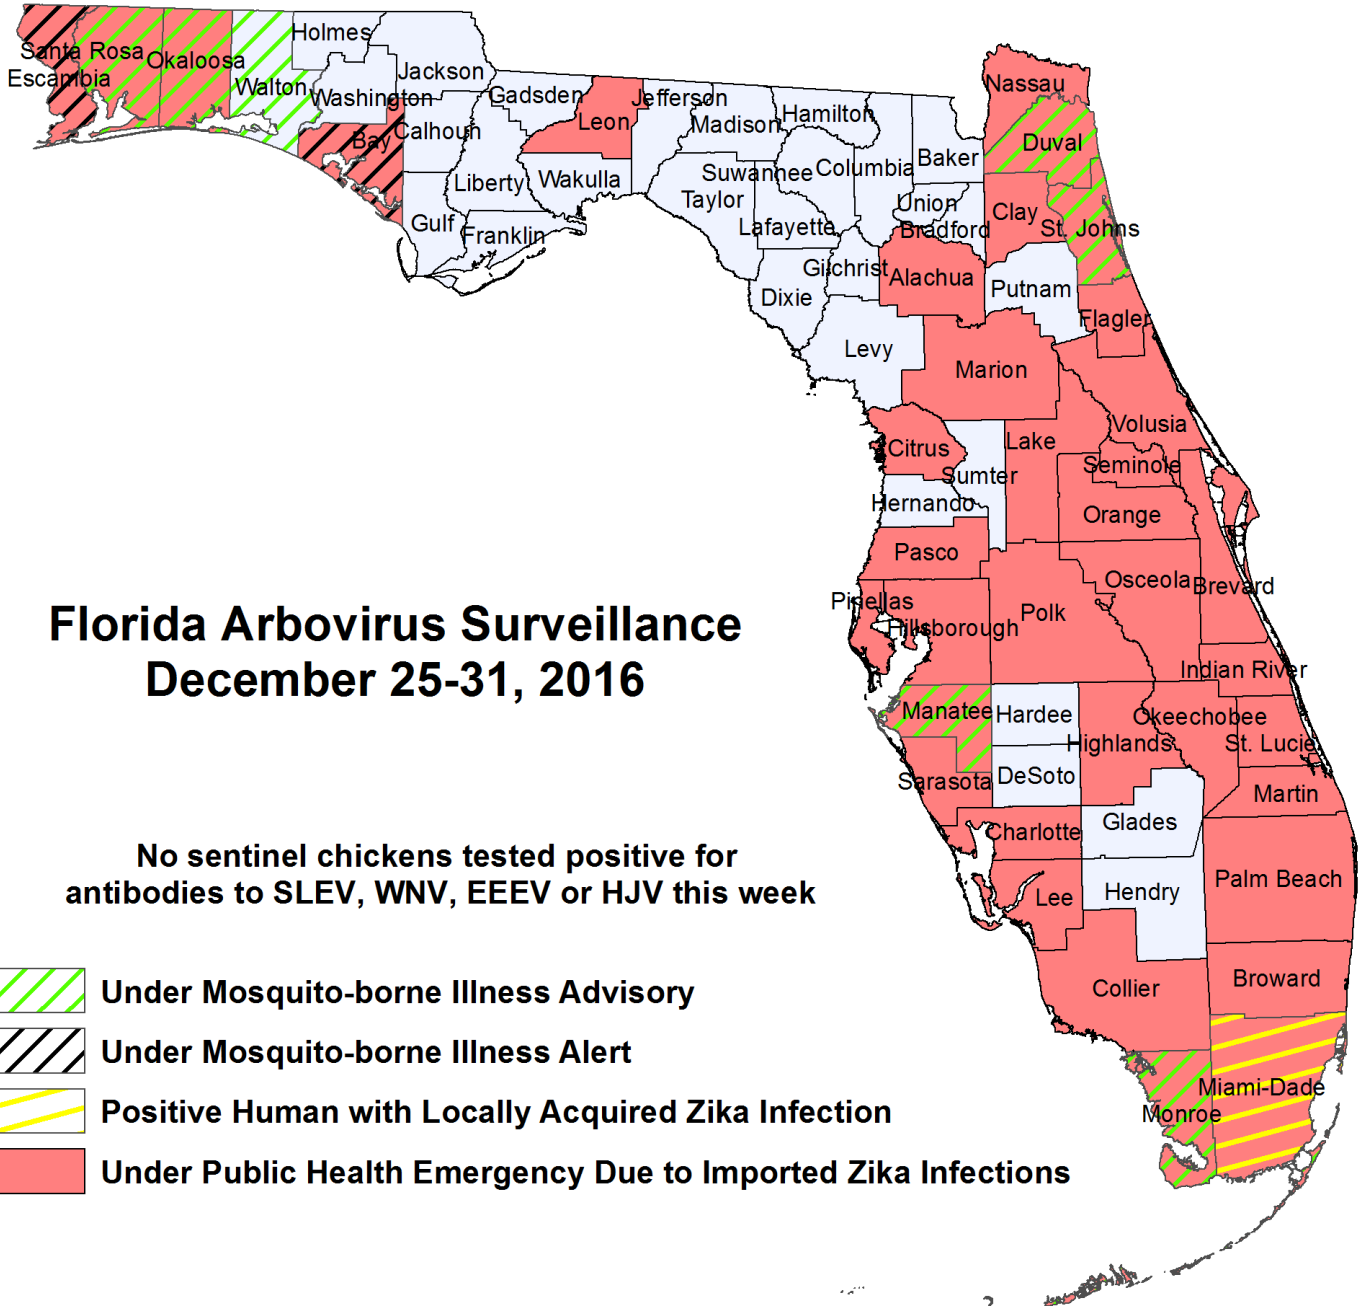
Santa Rosa
Escambia
Okaloosa
Walton
Holmes
Jackson
Washington
Bay
Calhoun
Gadsden
Leon
Jefferson
Madison
Hamilton
Nassau
Duval
Baker
Columbia
Suwannee
Taylor
Lafayette
Union
Bradford
Clay
St. Johns
Liberty
Wakulla
Gulf
Franklin
Gilchrist
Alachua
Putnam
Dixie
Flagler
Levy
Marion
Volusia
Citrus
Lake
Sumter
Seminole
Hernando
Orange
Pasco
Osceola
Brevard
Pinellas
Hillsborough
Polk
Indian River
Manatee
Hardee
Okeechobee
Highlands
St. Lucie
Sarasota
DeSoto
Martin
Charlotte
Glades
Palm Beach
Lee
Hendry
Collier
Broward
Miami-Dade
Monroe

Florida Arbovirus Surveillance
December 25-31, 2016

No sentinel chickens tested positive for antibodies to SLEV, WNV, EEEV or HJV this week

Under Mosquito-borne Illness Advisory
Under Mosquito-borne Illness Alert
Positive Human with Locally Acquired Zika Infection
Under Public Health Emergency Due to Imported Zika Infections